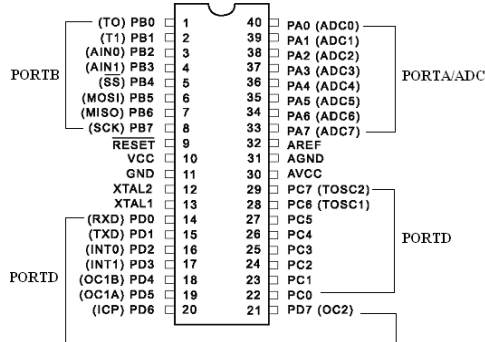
PORTB

(T0) PB0 1
(T1) PB1 2
(AIN0) PB2 3
(AIN1) PB3 4
(SS) PB4 5
(MOSI) PB5 6
(MISO) PB6 7
(SCK) PB7 8
RESET 9
VCC 10
GND 11
XTAL2 12
XTAL1 13
(RXD) PD0 14
(TXD) PD1 15
(INT0) PD2 16
(INT1) PD3 17
(OC1B) PD4 18
(OC1A) PD5 19
(ICP) PD6 20

PORTD

40 PA0 (ADC0)
39 PA1 (ADC1)
38 PA2 (ADC2)
37 PA3 (ADC3)
36 PA4 (ADC4)
35 PA5 (ADC5)
34 PA6 (ADC6)
33 PA7 (ADC7)
32 AREF
31 AGND
30 AVCC
29 PC7 (TOSC2)
28 PC6 (TOSC1)
27 PC5
26 PC4
25 PC3
24 PC2
23 PC1
22 PC0
21 PD7 (OC2)

PORTA/ADC

PORTD